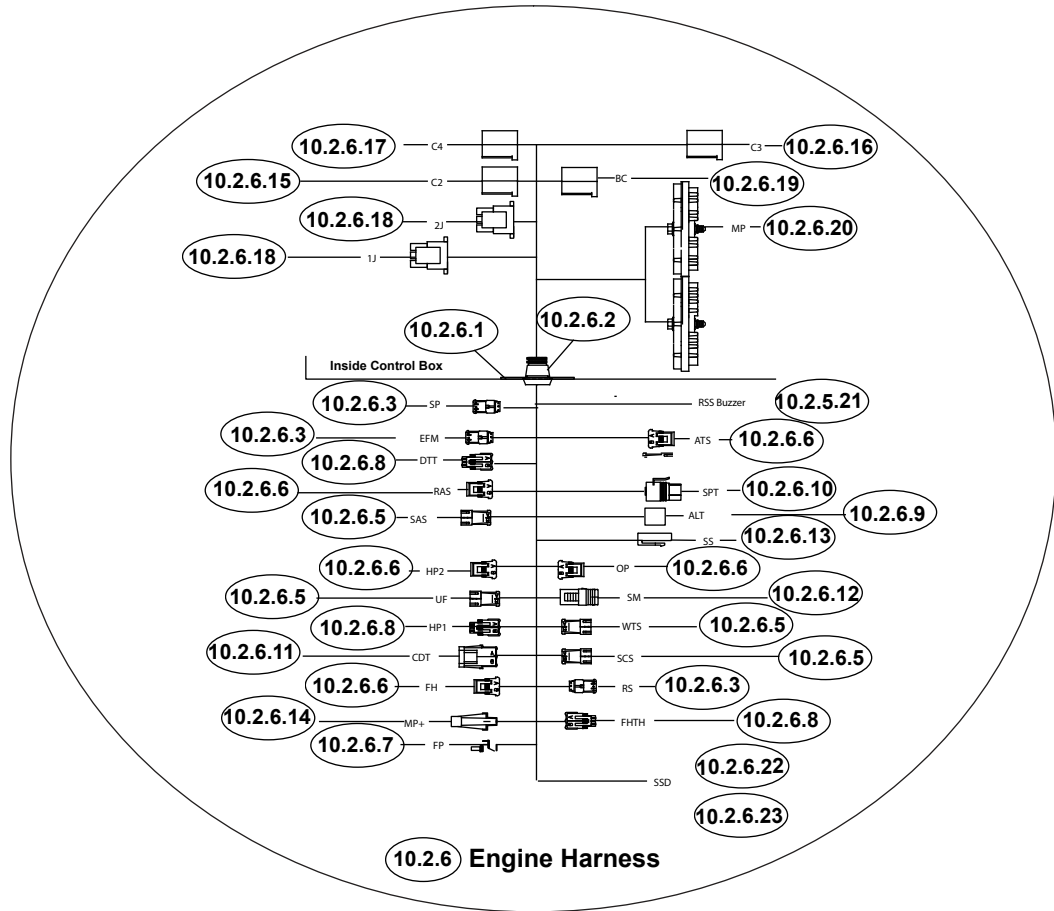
10.2.6.17 C4
C3 10.2.6.16
10.2.6.15 C2
BC 10.2.6.19
10.2.6.18 2J
MP 10.2.6.20
10.2.6.18 1J
10.2.6.1
10.2.6.2
Inside Control Box
10.2.6.3 SP
RSS Buzzer 10.2.5.21
10.2.6.3 EFM
ATS 10.2.6.6
10.2.6.8 DTT
10.2.6.6 RAS
SPT 10.2.6.10
10.2.6.5 SAS
ALT 10.2.6.9
SS 10.2.6.13
10.2.6.6 HP2
OP 10.2.6.6
10.2.6.5 UF
SM 10.2.6.12
10.2.6.8 HP1
WTS 10.2.6.5
10.2.6.11 CDT
SCS 10.2.6.5
10.2.6.6 FH
RS 10.2.6.3
10.2.6.14 MP+
FHTH 10.2.6.8
10.2.6.7 FP
10.2.6.22
SSD
10.2.6.23
10.2.6 Engine Harness